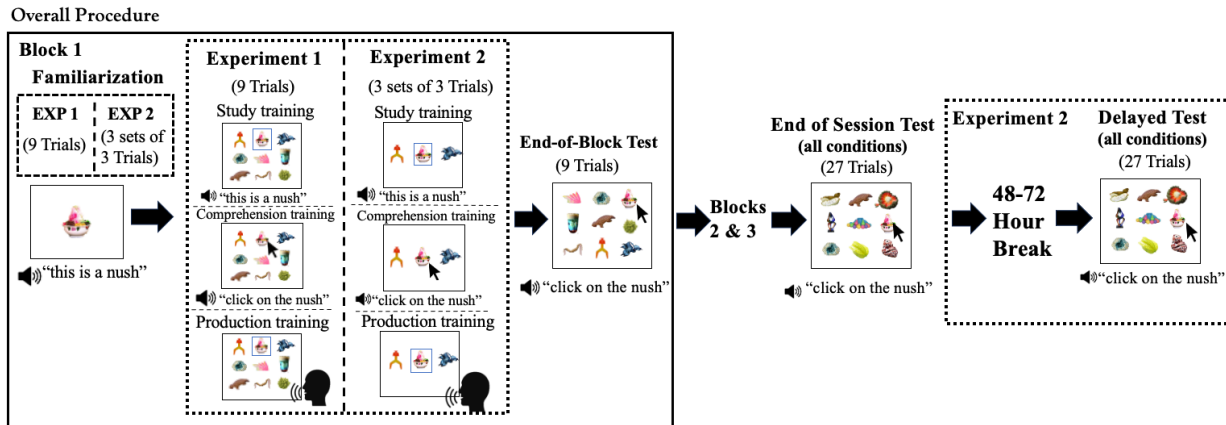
Overall Procedure

Block 1

Familiarization

EXP 1 (9 Trials)

EXP 2 (3 sets of 3 Trials)

"this is a nush"

Experiment 1

(9 Trials)

Study training

"this is a nush"

Comprehension training

"click on the nush"

Production training

Experiment 2

(3 sets of 3 Trials)

Study training

"this is a nush"

Comprehension training

"click on the nush"

Production training

End-of-Block Test

(9 Trials)

"click on the nush"

Blocks 2 & 3

End of Session Test

(all conditions)

(27 Trials)

"click on the nush"

Experiment 2

48-72 Hour Break

Delayed Test

(all conditions)

(27 Trials)

"click on the nush"